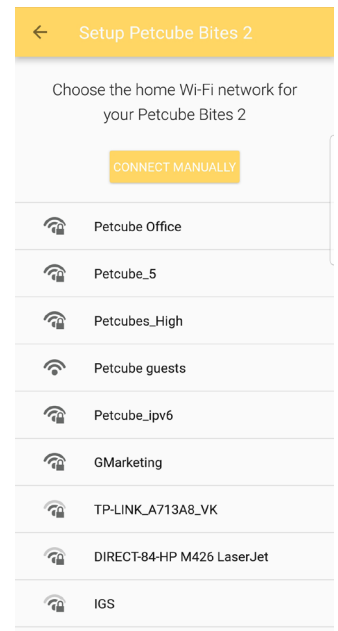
Setup Petcube Bites 2

Choose the home Wi-Fi network for your Petcube Bites 2

CONNECT MANUALLY

Petcube Office

Petcube_5

Petcubes_High

Petcube guests

Petcube_ipv6

GMarketing

TP-LINK_A713A8_VK

DIRECT-84-HP M426 LaserJet

IGS